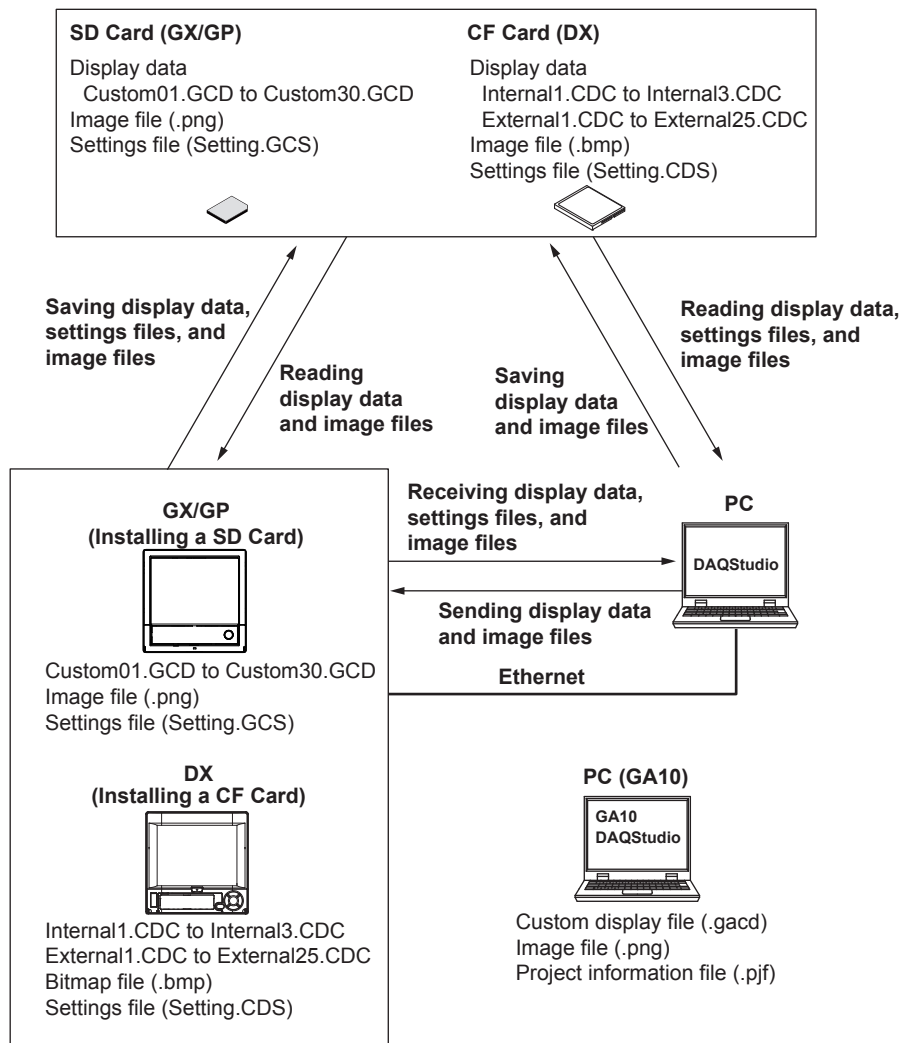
SD Card (GX/GP)
Display data
Custom01.GCD to Custom30.GCD
Image file (.png)
Settings file (Setting.GCS)

CF Card (DX)
Display data
Internal1.CDC to Internal3.CDC
External1.CDC to External25.CDC
Image file (.bmp)
Settings file (Setting.CDS)

Saving display data, settings files, and image files

Reading display data and image files

Saving display data and image files

Reading display data, settings files, and image files

GX/GP
(Installing a SD Card)

Custom01.GCD to Custom30.GCD
Image file (.png)
Settings file (Setting.GCS)

Receiving display data, settings files, and image files

Sending display data and image files

Ethernet

PC
DAQStudio

DX
(Installing a CF Card)

Internal1.CDC to Internal3.CDC
External1.CDC to External25.CDC
Bitmap file (.bmp)
Settings file (Setting.CDS)

PC (GA10)
GA10
DAQStudio

Custom display file (.gacd)
Image file (.png)
Project information file (.pjf)